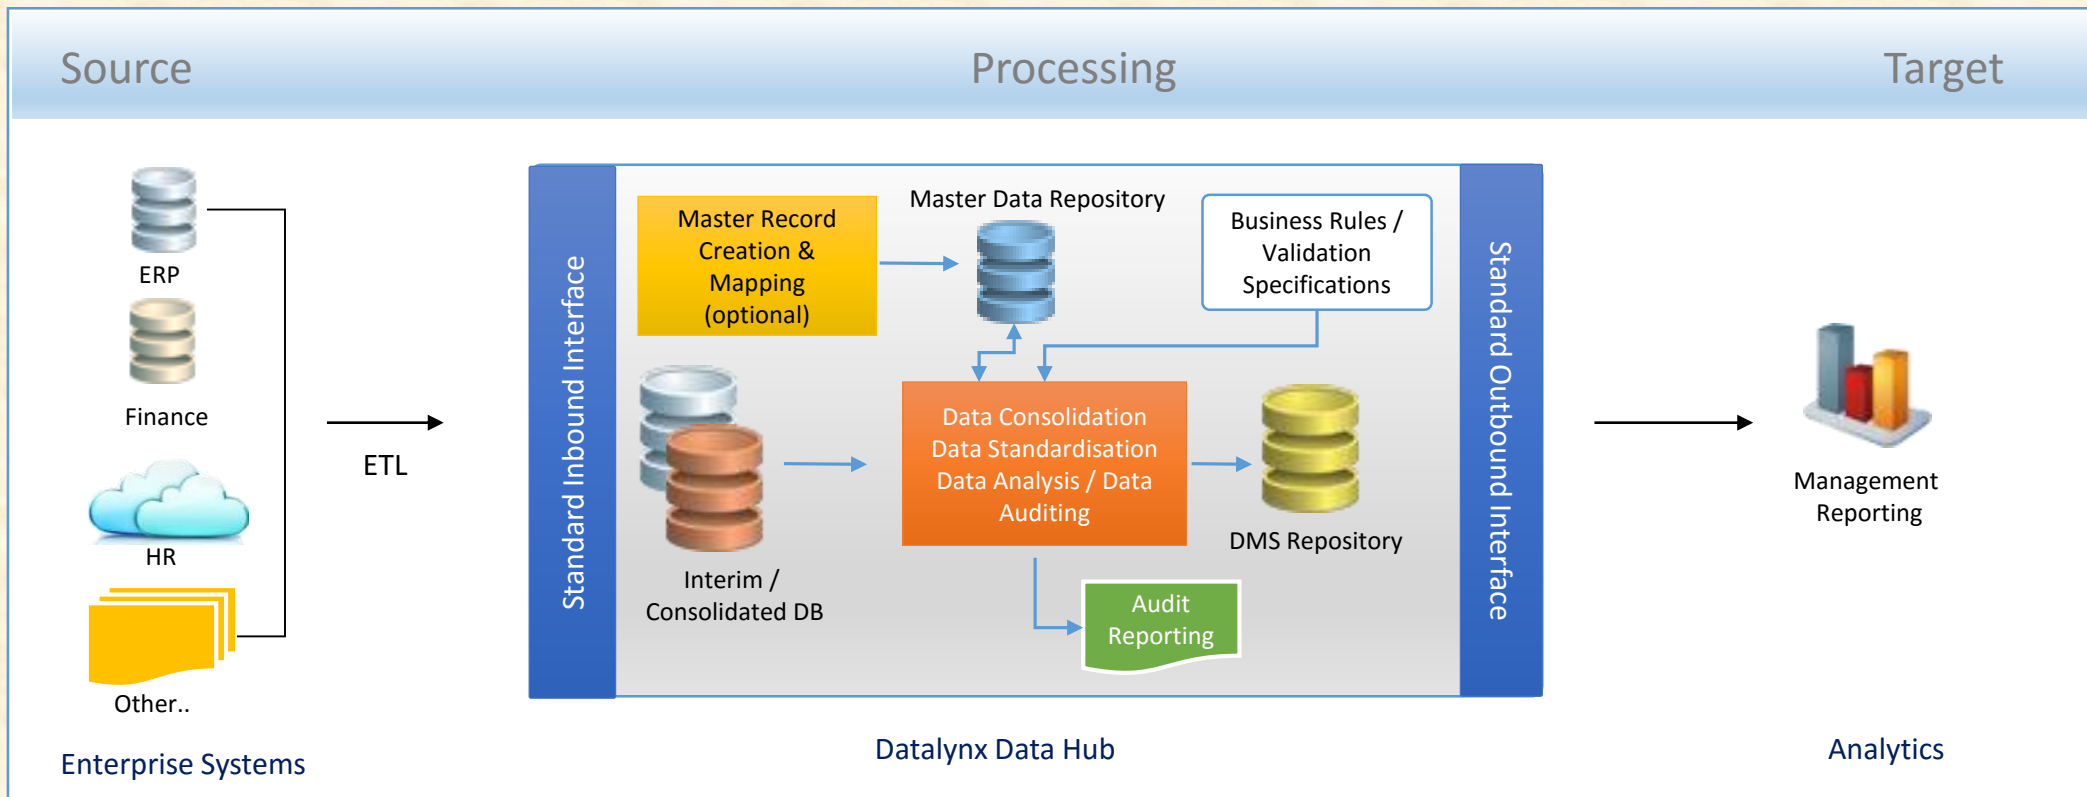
Source

Processing

Target

ERP

Finance

HR

Other..

ETL

Standard Inbound Interface

Master Record Creation & Mapping (optional)

Master Data Repository

Business Rules / Validation Specifications

Interim / Consolidated DB

Data Consolidation Data Standardisation Data Analysis / Data Auditing

DMS Repository

Audit Reporting

Standard Outbound Interface

Management Reporting

Enterprise Systems

Datalynx Data Hub

Analytics